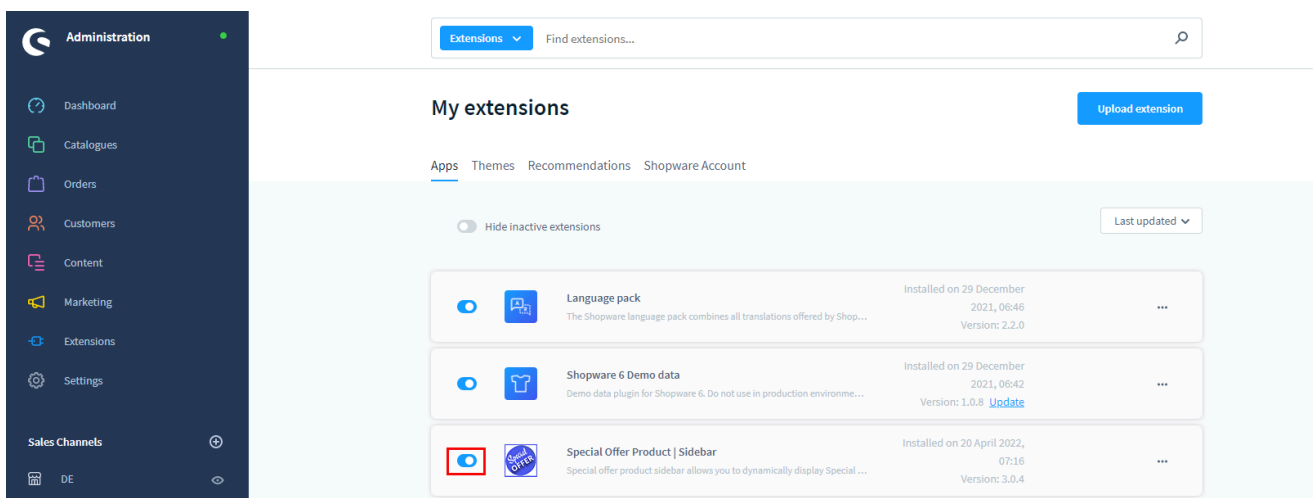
Administration

Dashboard
Catalogues
Orders
Customers
Content
Marketing
Extensions
Settings

Sales Channels
DE

Extensions Find extensions...

My extensions

Upload extension

Apps Themes Recommendations Shopware Account

Hide inactive extensions

Last updated

Language pack
The Shopware language pack combines all translations offered by Shop...
Installed on 29 December 2021, 06:46
Version: 2.2.0
...

Shopware 6 Demo data
Demo data plugin for Shopware 6. Do not use in production environme...
Installed on 29 December 2021, 06:42
Version: 1.0.8 Update
...

Special OFFER

Special Offer Product | Sidebar
Special offer product sidebar allows you to dynamically display Special ...
Installed on 20 April 2022, 07:16
Version: 3.0.4
...